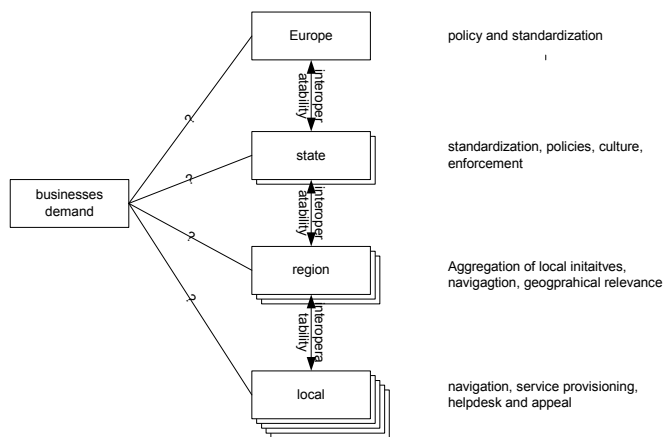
Europe

policy and standardization

interoper
atability

state

standardization, policies, culture, enforcement

businesses demand

?

?

?

?

interoper
atability

region

Aggregation of local initaitves, navigagtion, geogprahical relevance

interopera
tability

local

navigation, service provisioning, helpdesk and appeal